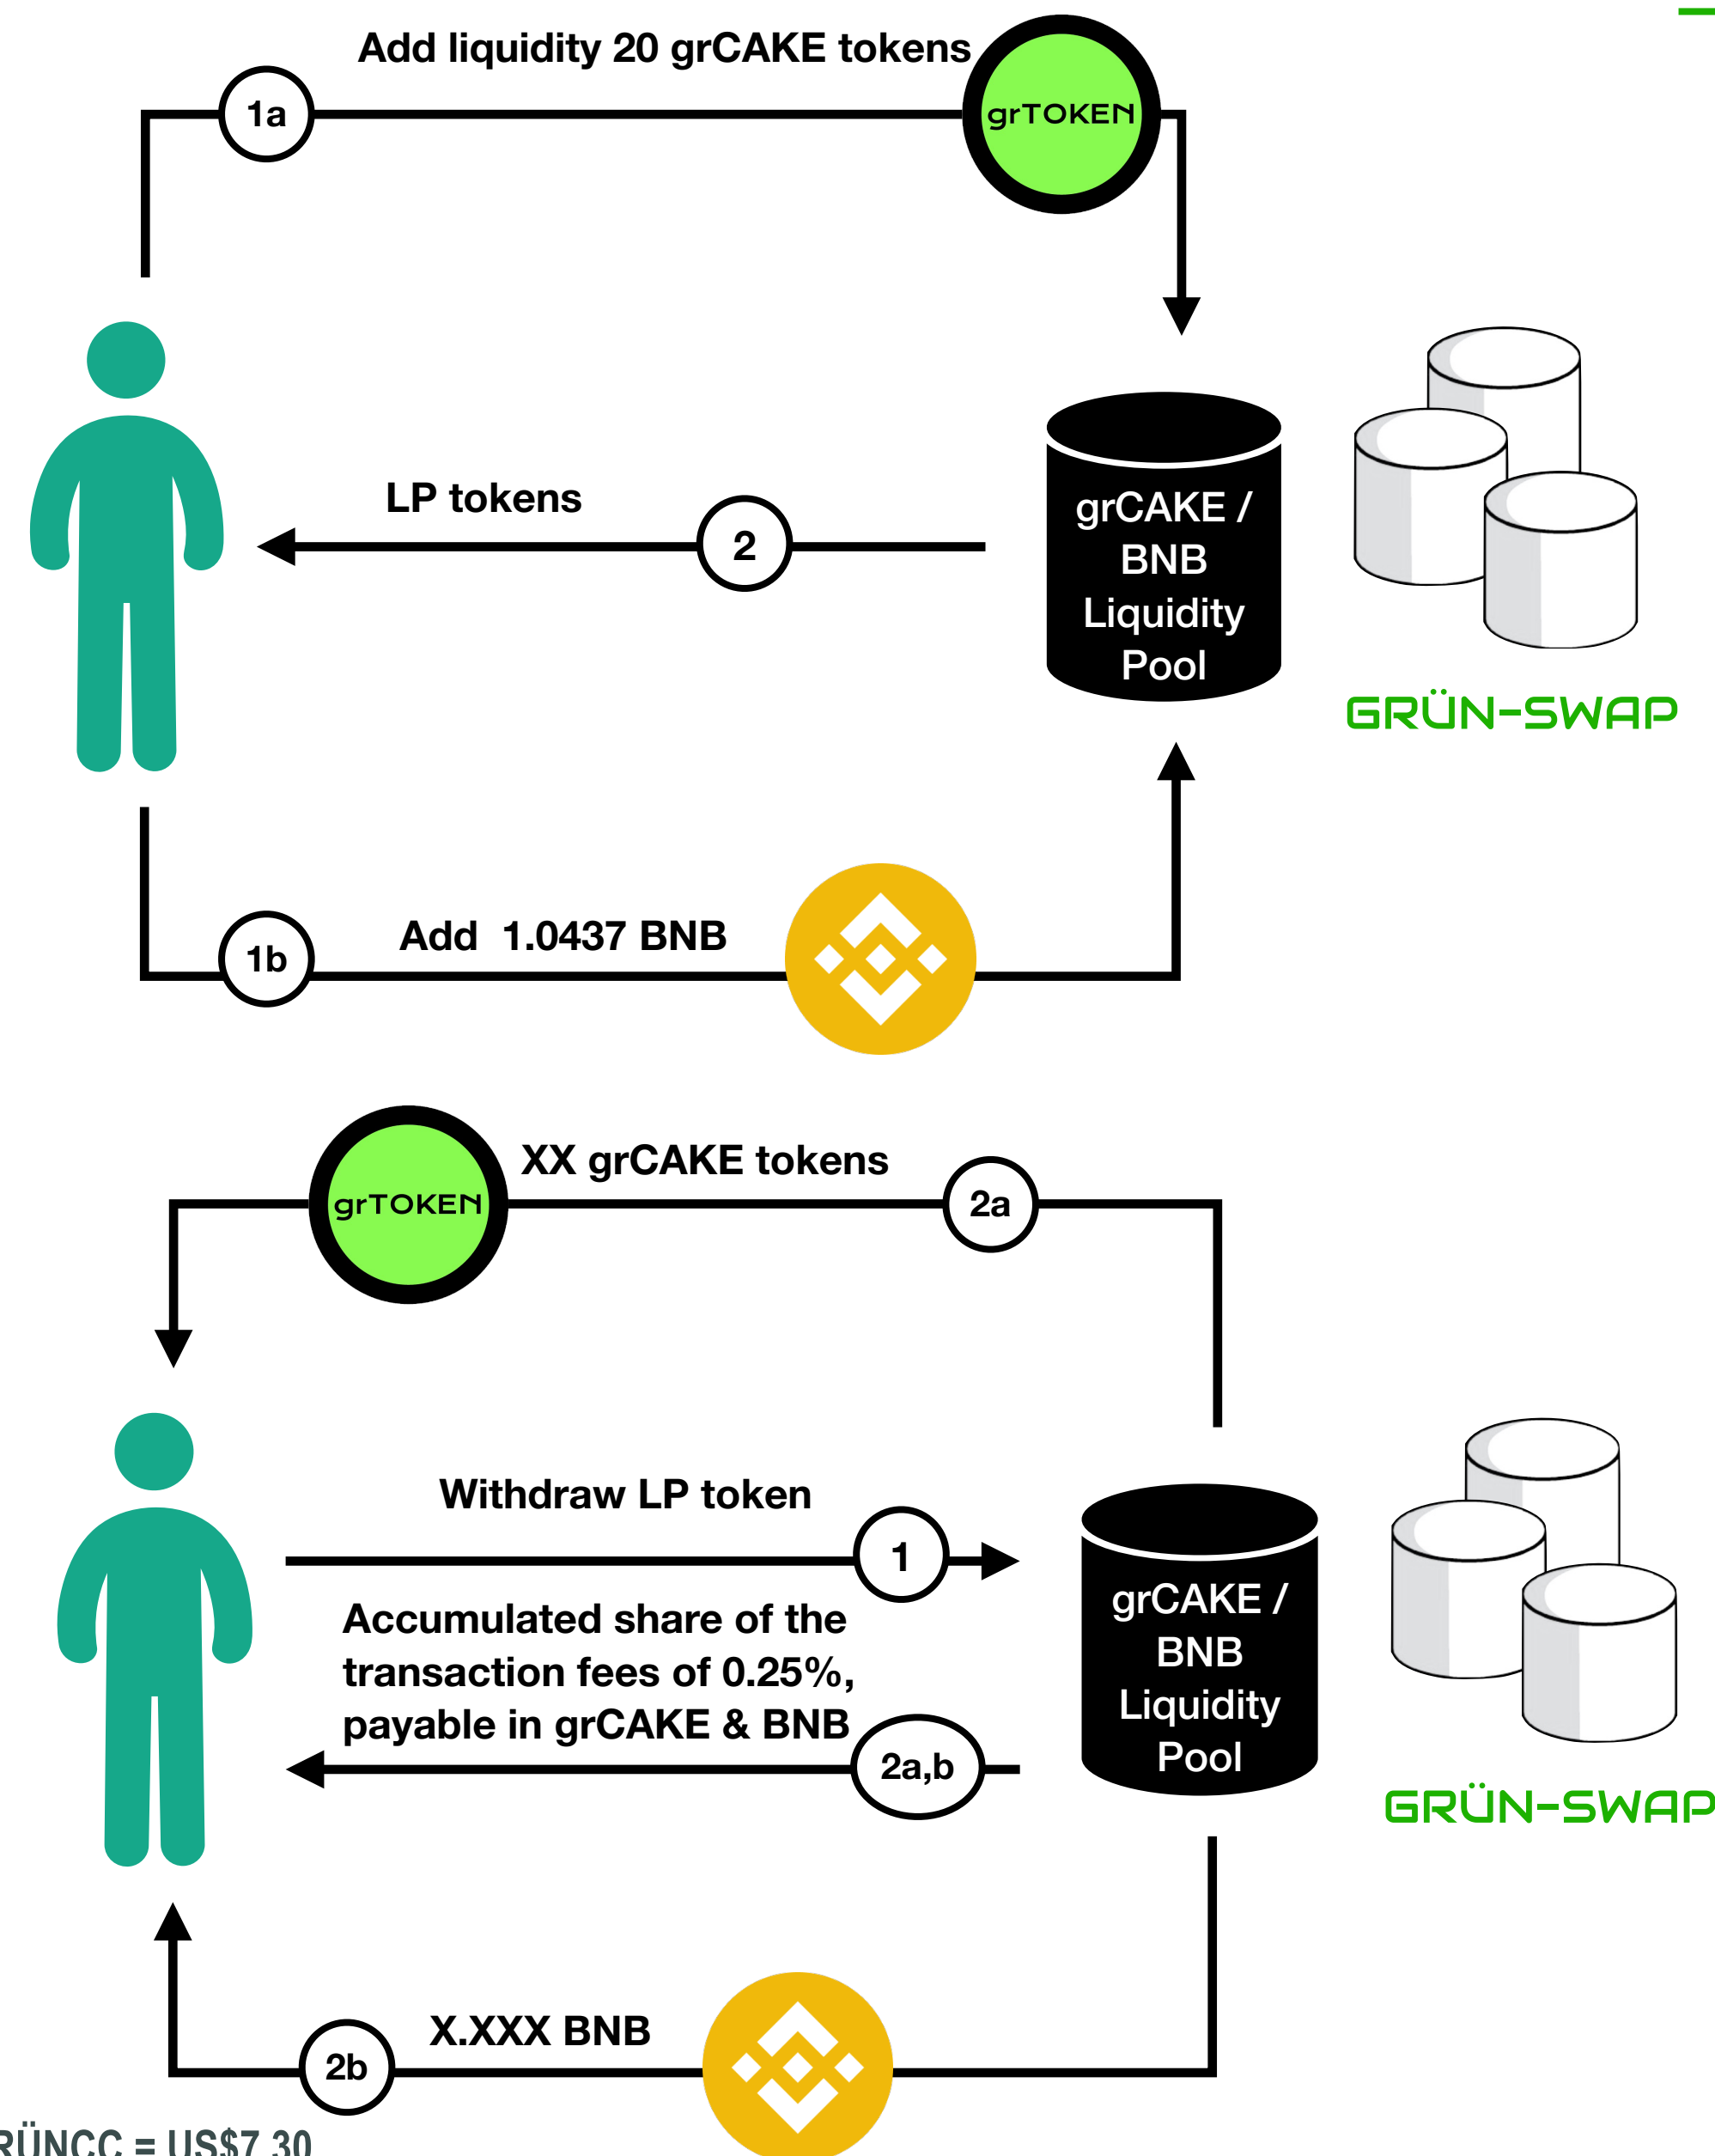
Add liquidity 20 grCAKE tokens

1a

grTOKEN

LP tokens

2

grCAKE / BNB Liquidity Pool

GRÜN-SWAP

1b

Add 1.0437 BNB

grTOKEN

XX grCAKE tokens

2a

Withdraw LP token

1

Accumulated share of the transaction fees of 0.25%, payable in grCAKE & BNB

2a,b

grCAKE / BNB Liquidity Pool

GRÜN-SWAP

2b

X.XXX BNB

RÜNCC = US$7.30